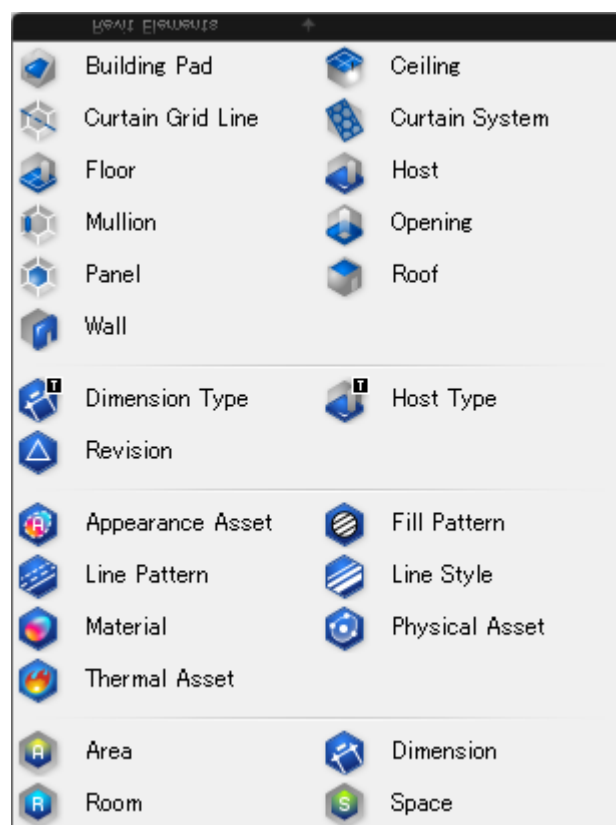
Revit Elements

Building Pad
Ceiling
Curtain Grid Line
Curtain System
Floor
Host
Mullion
Opening
Panel
Roof
Wall

T Dimension Type
T Host Type
Revision

Appearance Asset
Fill Pattern
Line Pattern
Line Style
Material
Physical Asset
Thermal Asset

A Area
Dimension
R Room
S Space